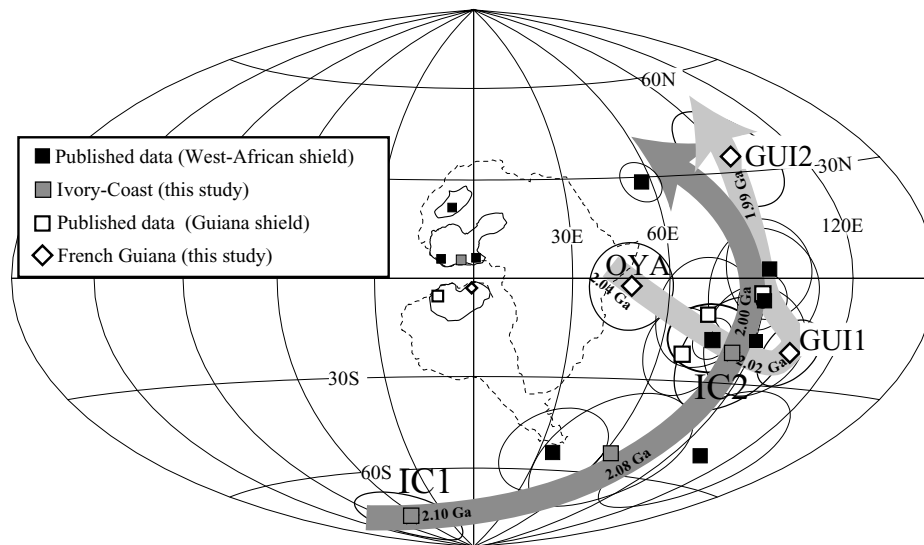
■ Published data (West-African shield)
■ Ivory-Coast (this study)
□ Published data (Guiana shield)
◇ French Guiana (this study)

60N
GUI2
30N
1.99 Ga
120E
30E
60E
OYA
2.04 Ga
2.00 Ga
GUI1
2.02 Ga
30S
IC2
2.08 Ga
60S
IC1
2.10 Ga